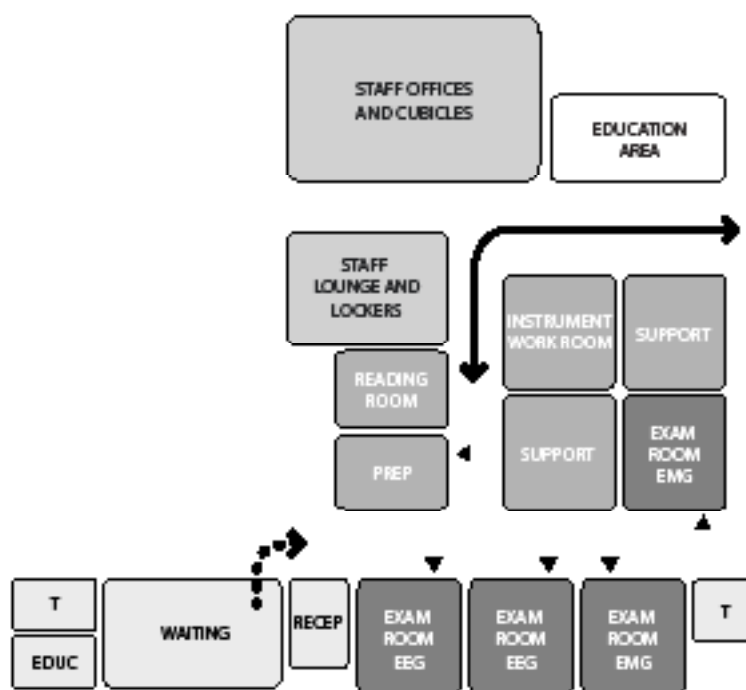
STAFF OFFICES AND CUBICLES

EDUCATION AREA

STAFF LOUNGE AND LOCKERS

INSTRUMENT WORK ROOM

SUPPORT

READING ROOM

PREP

SUPPORT

EXAM ROOM EMG

T

EDUC

WAITING

RECEP

EXAM ROOM EEG

EXAM ROOM EEG

EXAM ROOM EMG

T